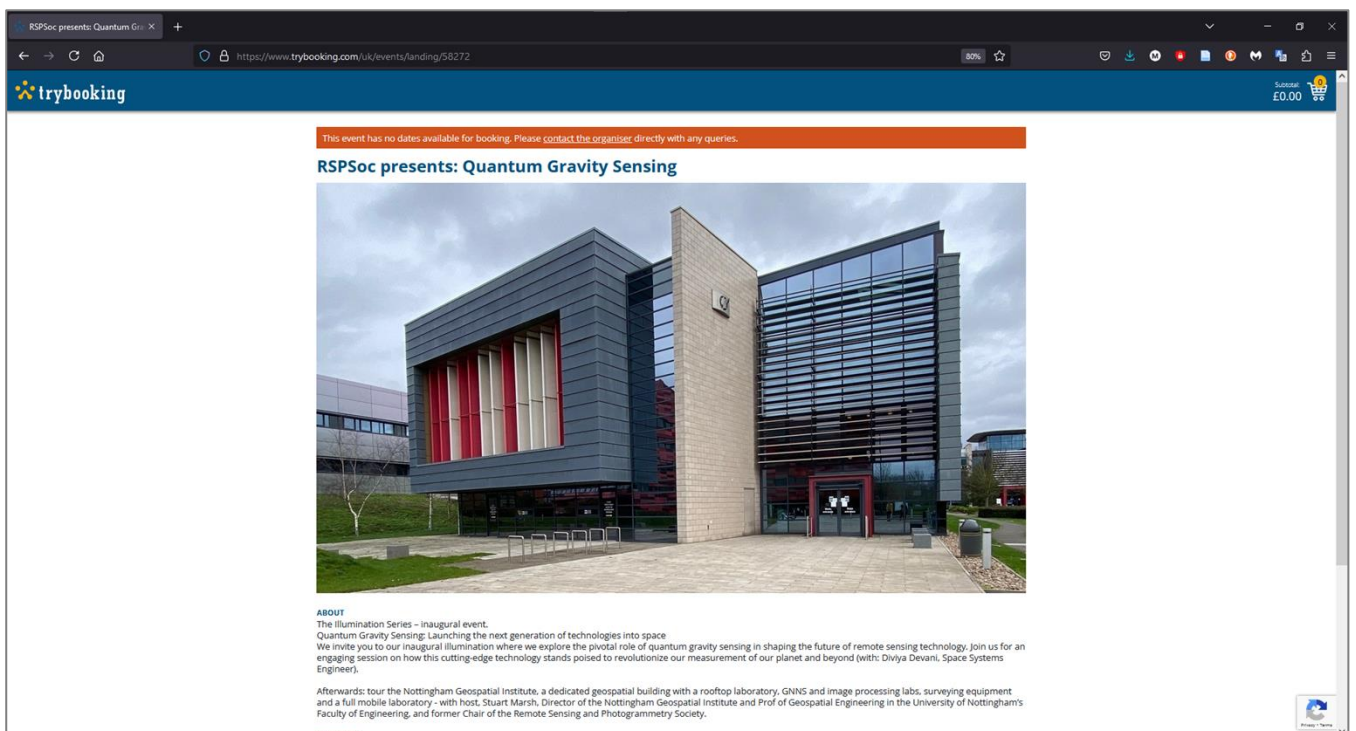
RSPSoc presents: Quantum Gra ×

https://www.trybooking.com/uk/events/landing/58272

80%

trybooking

Subtotal
£0.00

0

This event has no dates available for booking. Please contact the organiser directly with any queries.

RSPSoc presents: Quantum Gravity Sensing

ABOUT
The Illumination Series – inaugural event.
Quantum Gravity Sensing: Launching the next generation of technologies into space
We invite you to our inaugural illumination where we explore the pivotal role of quantum gravity sensing in shaping the future of remote sensing technology. Join us for an engaging session on how this cutting-edge technology stands poised to revolutionize our measurement of our planet and beyond (with: Diviya Devani, Space Systems Engineer).

Afterwards: tour the Nottingham Geospatial Institute, a dedicated geospatial building with a rooftop laboratory, GNNS and image processing labs, surveying equipment and a full mobile laboratory - with host, Stuart Marsh, Director of the Nottingham Geospatial Institute and Prof of Geospatial Engineering in the University of Nottingham's Faculty of Engineering, and former Chair of the Remote Sensing and Photogrammetry Society.

Privacy - Terms